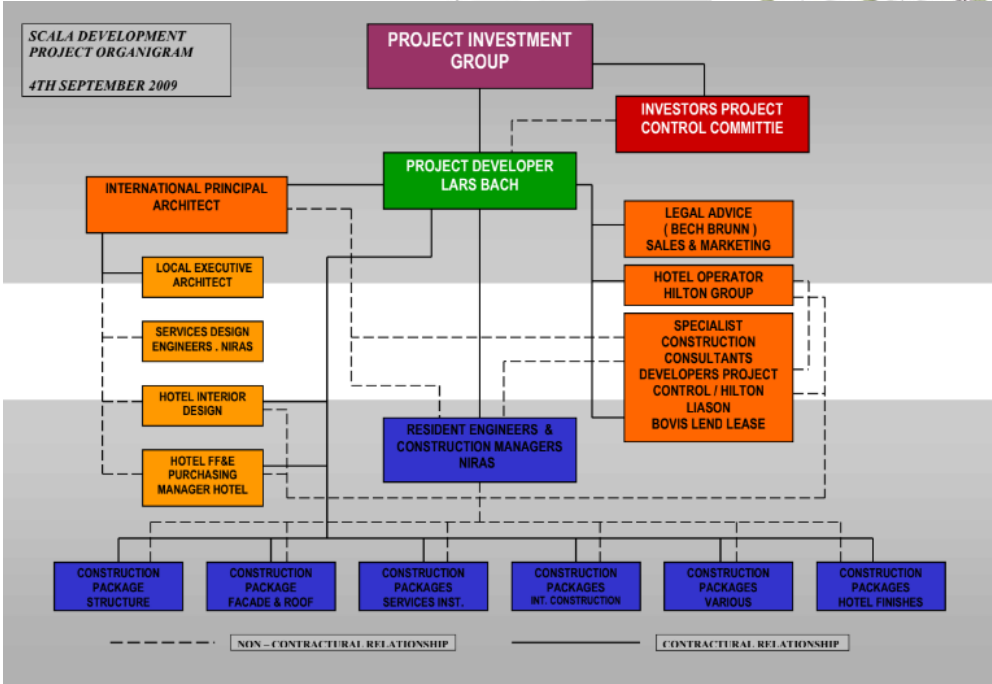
SCALA DEVELOPMENT
PROJECT ORGANIGRAM

4TH SEPTEMBER 2009

PROJECT INVESTMENT GROUP

INVESTORS PROJECT CONTROL COMMITTIE

PROJECT DEVELOPER LARS BACH

INTERNATIONAL PRINCIPAL ARCHITECT

LEGAL ADVICE ( BECH BRUNN ) SALES & MARKETING

LOCAL EXECUTIVE ARCHITECT

HOTEL OPERATOR HILTON GROUP

SERVICES DESIGN ENGINEERS . NIRAS

SPECIALIST CONSTRUCTION CONSULTANTS DEVELOPERS PROJECT CONTROL / HILTON LIASON BOVIS LEND LEASE

HOTEL INTERIOR DESIGN

RESIDENT ENGINEERS & CONSTRUCTION MANAGERS NIRAS

HOTEL FF&E PURCHASING MANAGER HOTEL

CONSTRUCTION PACKAGE STRUCTURE

CONSTRUCTION PACKAGE FACADE & ROOF

CONSTRUCTION PACKAGES SERVICES INST.

CONSTRUCTION PACKAGES INT. CONSTRUCTION

CONSTRUCTION PACKAGES VARIOUS

CONSTRUCTION PACKAGES HOTEL FINISHES

NON – CONTRACTUAL RELATIONSHIP

CONTRACTUAL RELATIONSHIP